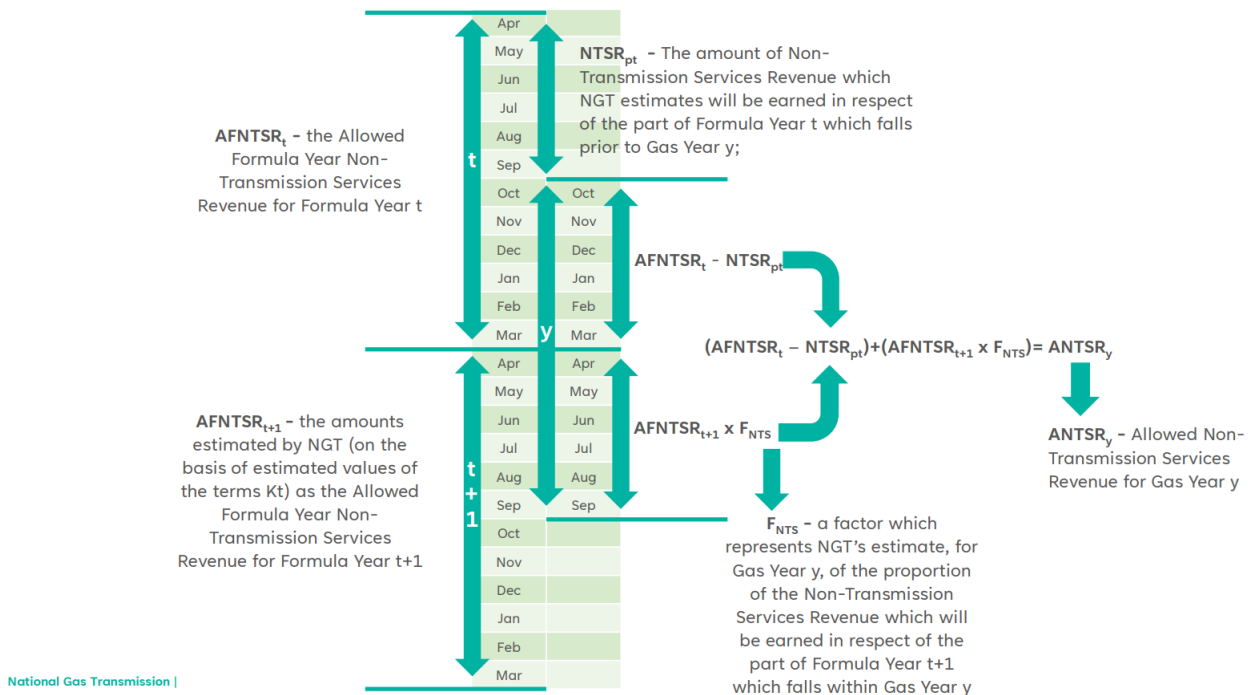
Apr
May
Jun
Jul
Aug
Sep
Oct
Nov
Dec
Jan
Feb
Mar
Apr
May
Jun
Jul
Aug
Sep
Oct
Nov
Dec
Jan
Feb
Mar

t

y

t + 1

Oct
Nov
Dec
Jan
Feb
Mar
Apr
May
Jun
Jul
Aug
Sep

**NTSR$_{pt}$** - The amount of Non-Transmission Services Revenue which NGT estimates will be earned in respect of the part of Formula Year t which falls prior to Gas Year y;

**AFNTSR$_t$** - the Allowed Formula Year Non-Transmission Services Revenue for Formula Year t

**AFNTSR$_t$** - **NTSR$_{pt}$**

**(AFNTSR$_t$ – NTSR$_{pt}$)+(AFNTSR$_{t+1}$ x F$_{NTS}$)= ANTSR$_y$**

**AFNTSR$_{t+1}$** - the amounts estimated by NGT (on the basis of estimated values of the terms Kt) as the Allowed Formula Year Non-Transmission Services Revenue for Formula Year t+1

**AFNTSR$_{t+1}$ x F$_{NTS}$**

**ANTSR$_y$** - Allowed Non-Transmission Services Revenue for Gas Year y

**F$_{NTS}$** - a factor which represents NGT's estimate, for Gas Year y, of the proportion of the Non-Transmission Services Revenue which will be earned in respect of the part of Formula Year t+1 which falls within Gas Year y

National Gas Transmission |